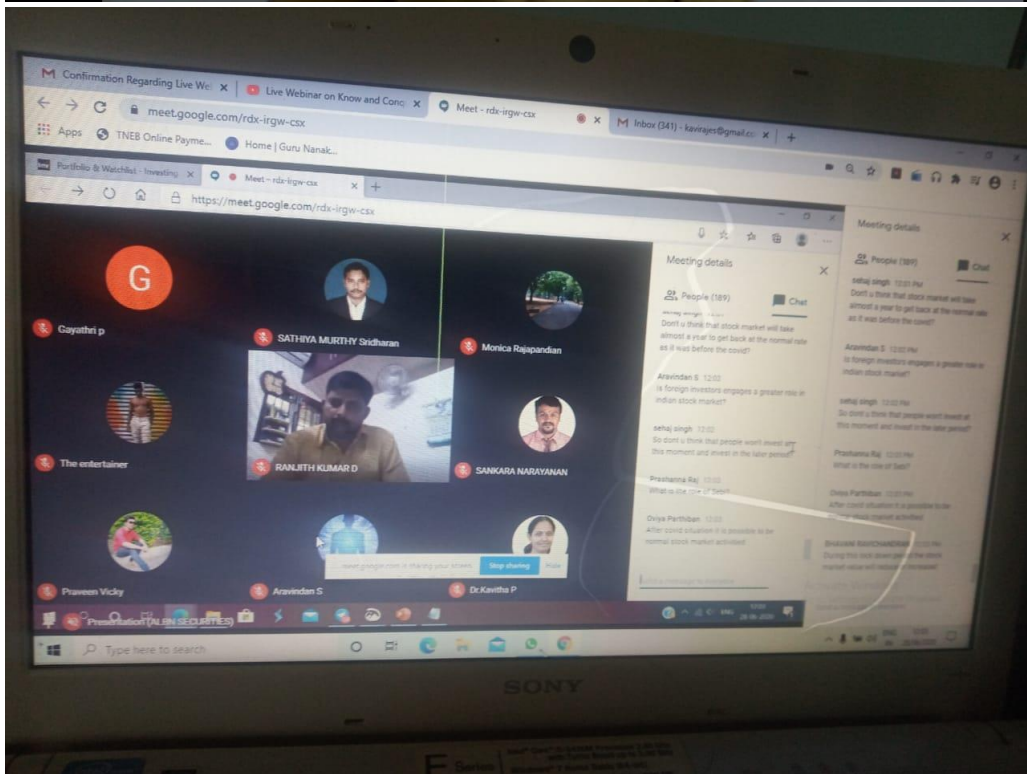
M Confirmation Regarding Live We ×
Live Webinar on Know and Conc ×
Meet - rdx-irgw-csx
M Inbox (341) - kavirajes@gmail.co ×
meet.google.com/rdx-irgw-csx
Apps
TNEB Online Payme...
Home | Guru Nanak...

Portfolio & Watchlist - Investing ×
Meet - rdx-irgw-csx ×
https://meet.google.com/rdx-irgw-csx

G
Gayathri p
SATHIYA MURTHY Sridharan
Monica Rajapandian
The entertainer
RANJITH KUMAR D
SANKARA NARAYANAN
Praveen Vicky
Aravindan S
Dr.Kavitha P
meet.google.com is sharing your screen.
Stop sharing
Hide
Presentation (ALBIN SECURITIES)

Meeting details
People (189)
Chat
Dont u think that stock market will take almost a year to get back at the normal rate as it was before the covid?
Aravindan S 12:02
Is foreign investors engages a greater role in indian stock market?
sehaj singh 12:02
So dont u think that people won't invest at this moment and invest in the later period?
Prashanna Raj 12:03
What is the role of Sebi?
Oviya Parthiban 12:03
After covid situation it is possible to be normal stock market activities

Meeting details
People (189)
Chat
sehaj singh 12:01 PM
Dont u think that stock market will take almost a year to get back at the normal rate as it was before the covid?
Aravindan S 12:02 PM
Is foreign investors engages a greater role in indian stock market?
sehaj singh 12:02 PM
So dont u think that people won't invest at this moment and invest in the later period?
Prashanna Raj 12:03 PM
What is the role of Sebi?
Oviya Parthiban 12:03 PM
After covid situation it is possible to be normal stock market activities
BHUVANI RAVICHANDRAN 12:03 PM
During this lock down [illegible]

Type here to search

SONY